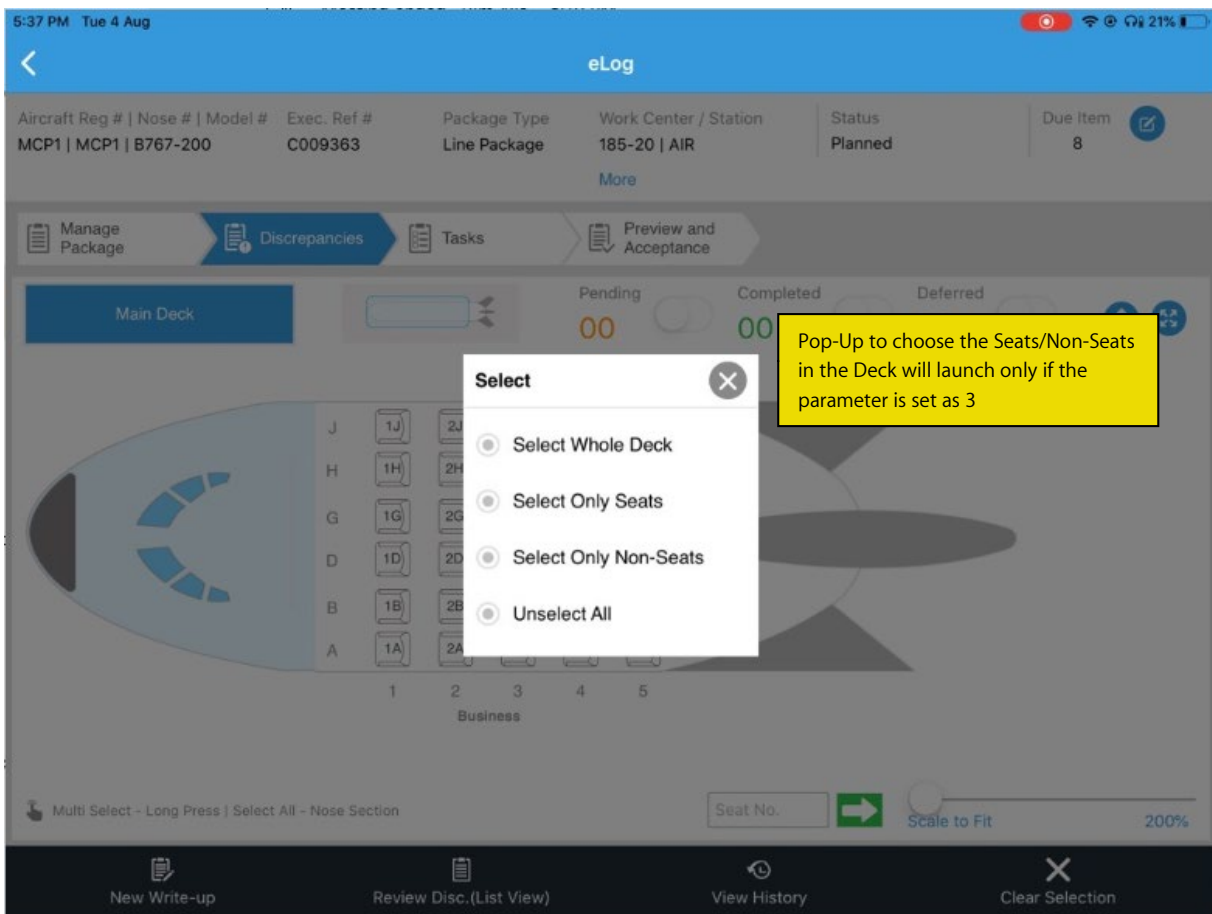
5:37 PM Tue 4 Aug

21%

eLog

Aircraft Reg # | Nose # | Model #
MCP1 | MCP1 | B767-200

Exec. Ref #
C009363

Package Type
Line Package

Work Center / Station
185-20 | AIR
More

Status
Planned

Due Item
8

Manage Package

Discrepancies

Tasks

Preview and Acceptance

Main Deck

Pending
00

Completed
00

Deferred

Pop-Up to choose the Seats/Non-Seats in the Deck will launch only if the parameter is set as 3

Select

Select Whole Deck

Select Only Seats

Select Only Non-Seats

Unselect All

J
H
G
D
B
A

1J 2J
1H 2H
1G 2G
1D 2D
1B 2B
1A 2A

1 2 3 4 5
Business

Multi Select - Long Press | Select All - Nose Section

Seat No.

Scale to Fit

200%

New Write-up

Review Disc.(List View)

View History

Clear Selection